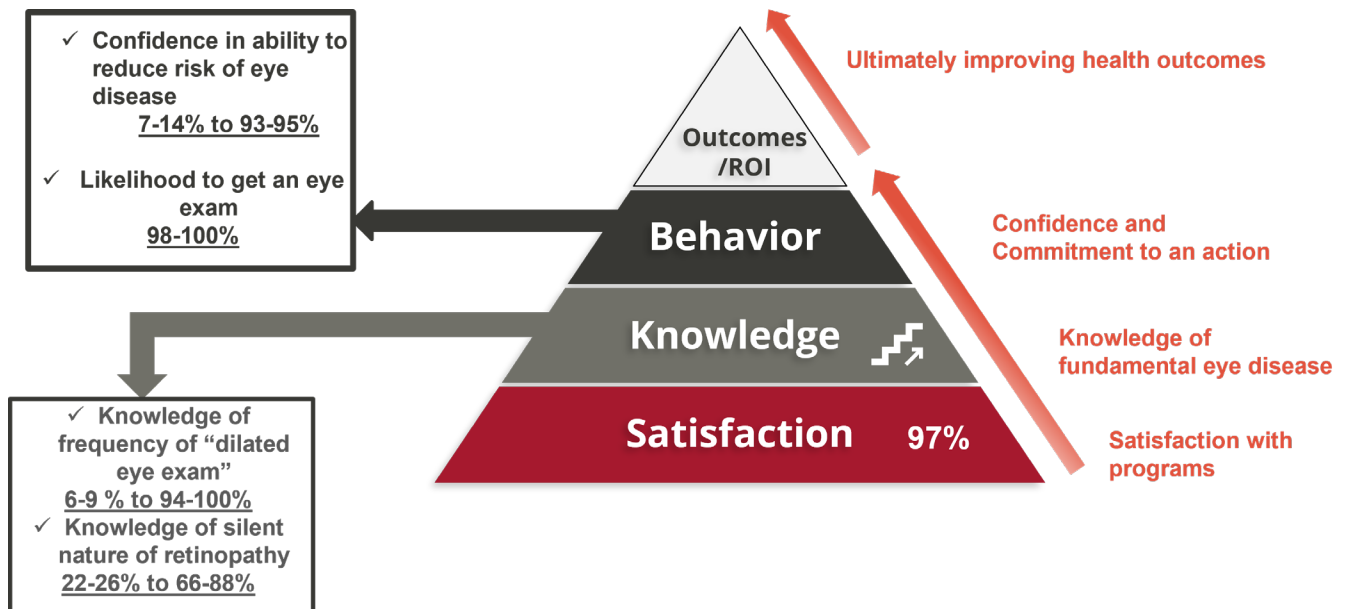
✓ Confidence in ability to reduce risk of eye disease
7-14% to 93-95%

✓ Likelihood to get an eye exam
98-100%

Outcomes /ROI

Behavior

Knowledge

Satisfaction 97%

Ultimately improving health outcomes

Confidence and Commitment to an action

Knowledge of fundamental eye disease

Satisfaction with programs

✓ Knowledge of frequency of "dilated eye exam"
6-9 % to 94-100%

✓ Knowledge of silent nature of retinopathy
22-26% to 66-88%